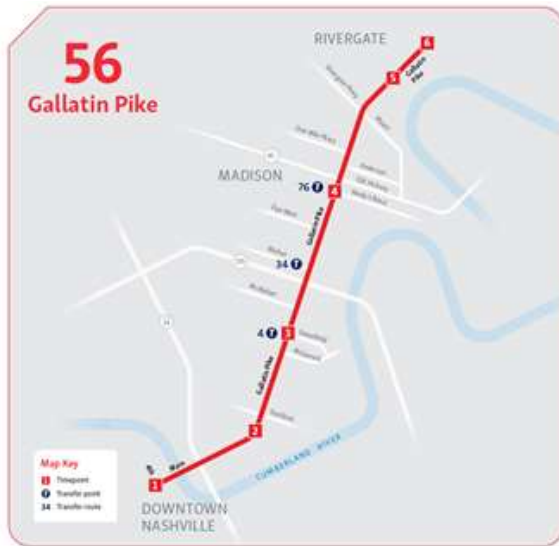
56
Gallatin Pike

RIVERGATE

6

5

Gallatin Pike

MADISON

76

4

Gallatin Pike

34

4

3

Gallatin Pike

2

CUMBERLAND RIVER

Main

1

DOWNTOWN NASHVILLE

Map Key
1 Timepoint
T Transfer point
34 Transfer route